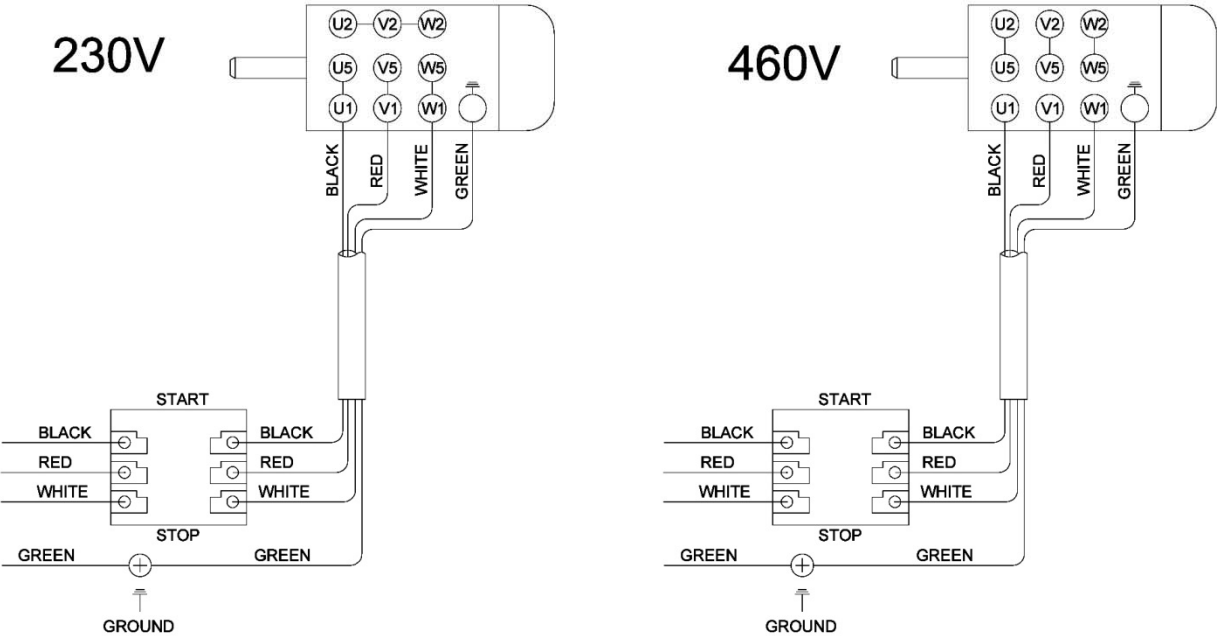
230V

U2 V2 W2
U5 V5 W5
U1 V1 W1

BLACK RED WHITE GREEN

START
BLACK BLACK
RED RED
WHITE WHITE
STOP
GREEN GREEN
GROUND

460V

U2 V2 W2
U5 V5 W5
U1 V1 W1

BLACK RED WHITE GREEN

START
BLACK BLACK
RED RED
WHITE WHITE
STOP
GREEN GREEN
GROUND